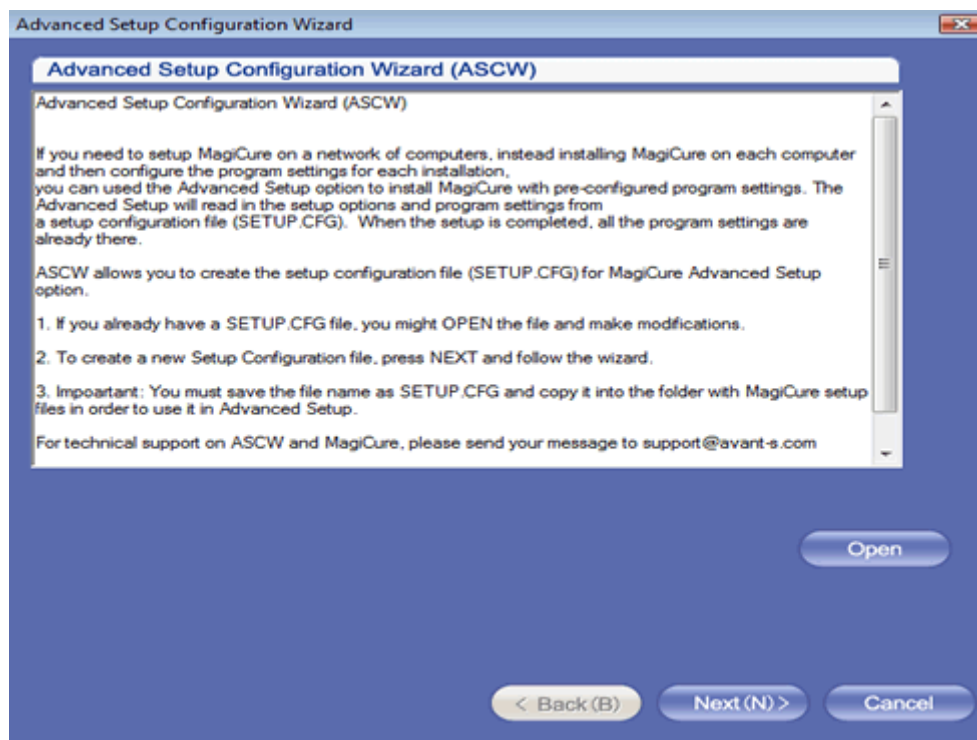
Advanced Setup Configuration Wizard

Advanced Setup Configuration Wizard (ASCW)

Advanced Setup Configuration Wizard (ASCW)

If you need to setup MagiCure on a network of computers, instead installing MagiCure on each computer and then configure the program settings for each installation,
you can used the Advanced Setup option to install MagiCure with pre-configured program settings. The Advanced Setup will read in the setup options and program settings from
a setup configuration file (SETUP.CFG). When the setup is completed, all the program settings are already there.

ASCW allows you to create the setup configuration file (SETUP.CFG) for MagiCure Advanced Setup option.

1. If you already have a SETUP.CFG file, you might OPEN the file and make modfications.

2. To create a new Setup Configuration file, press NEXT and follow the wizard.

3. Impoartant: You must save the file name as SETUP.CFG and copy it into the folder with MagiCure setup files in order to use it in Advanced Setup.

For technical support on ASCW and MagiCure, please send your message to support@avant-s.com

Open

< Back (B)

Next (N) >

Cancel